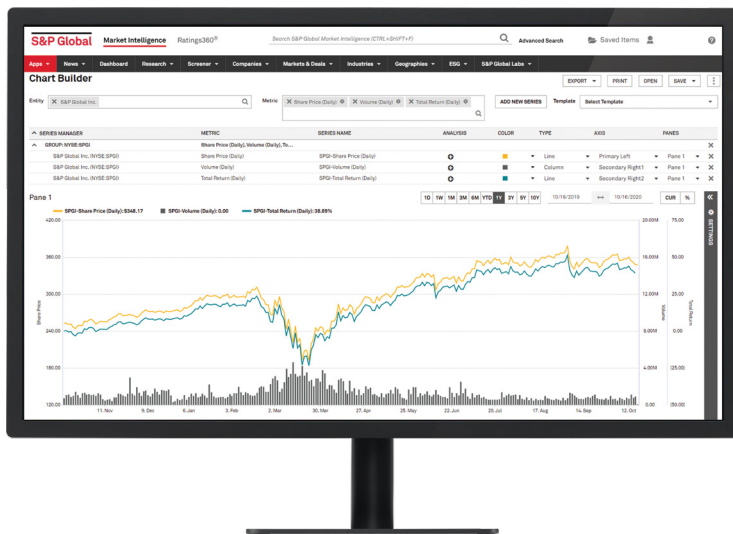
S&P Global Market Intelligence Ratings360®

Search S&P Global Market Intelligence (CTRL+SHIFT+F)

Advanced Search

Saved Items

Apps News Dashboard Research Screener Companies Markets & Deals Industries Geographies ESG S&P Global Labs

Chart Builder

EXPORT PRINT OPEN SAVE

Entity S&P Global Inc.

Metric Share Price (Daily) Volume (Daily) Total Return (Daily)

ADD NEW SERIES

Template Select Template

| SERIES MANAGER | METRIC | SERIES NAME | ANALYSIS | COLOR | TYPE | AXIS | PANES |
|---|---|---|---|---|---|---|---|
| GROUP: NYSE:SPGI | Share Price (Daily), Volume (Daily), To... | | | | | | |
| S&P Global Inc. (NYSE:SPGI) | Share Price (Daily) | SPGI-Share Price (Daily) | | | Line | Primary Left | Pane 1 |
| S&P Global Inc. (NYSE:SPGI) | Volume (Daily) | SPGI-Volume (Daily) | | | Column | Secondary Right 1 | Pane 1 |
| S&P Global Inc. (NYSE:SPGI) | Total Return (Daily) | SPGI-Total Return (Daily) | | | Line | Secondary Right 2 | Pane 1 |

Pane 1

1D 1W 1M 3M 6M YTD 1Y 3Y 5Y 10Y 10/16/2019 10/16/2020 CUR %

SPGI-Share Price (Daily):$348.17 SPGI-Volume (Daily):0.00 SPGI-Total Return (Daily):38.89%

420.00 360.00 300.00 240.00 180.00 120.00

Share Price

20.00M 16.00M 12.00M 8.00M 4.00M 0.00

Volume

75.00 50.00 25.00 0.00 (25.00) (50.00)

Total Return

11. Nov 9. Dec 6. Jan 3. Feb 2. Mar 30. Mar 27. Apr 25. May 22. Jun 20. Jul 17. Aug 14. Sep 12. Oct

SETTINGS